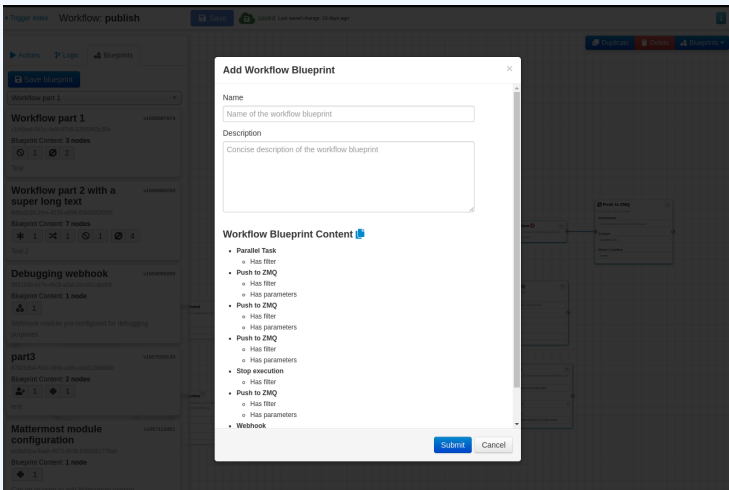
Toggle index Workflow: publish

Save

Actions Logs Blueprints

Save blueprint

Workflow part 1

Workflow part 1

Blueprint Content: 3 nodes

1 2

Workflow part 2 with a super long text

Blueprint Content: 7 nodes

1 1 1 4

Debugging webhook

Blueprint Content: 1 node

1

part3

Blueprint Content: 2 nodes

1 1

Mattermost module configuration

Blueprint Content: 1 node

1

Duplicate Delete Blueprints

Add Workflow Blueprint

×

Name

Name of the workflow blueprint

Description

Concise description of the workflow blueprint

Workflow Blueprint Content

- Parallel Task
  - Has filter
- Push to ZMQ
  - Has filter
  - Has parameters
- Push to ZMQ
  - Has filter
  - Has parameters
- Push to ZMQ
  - Has filter
  - Has parameters
- Stop execution
  - Has filter
- Push to ZMQ
  - Has filter
  - Has parameters
- Webhook

Submit Cancel